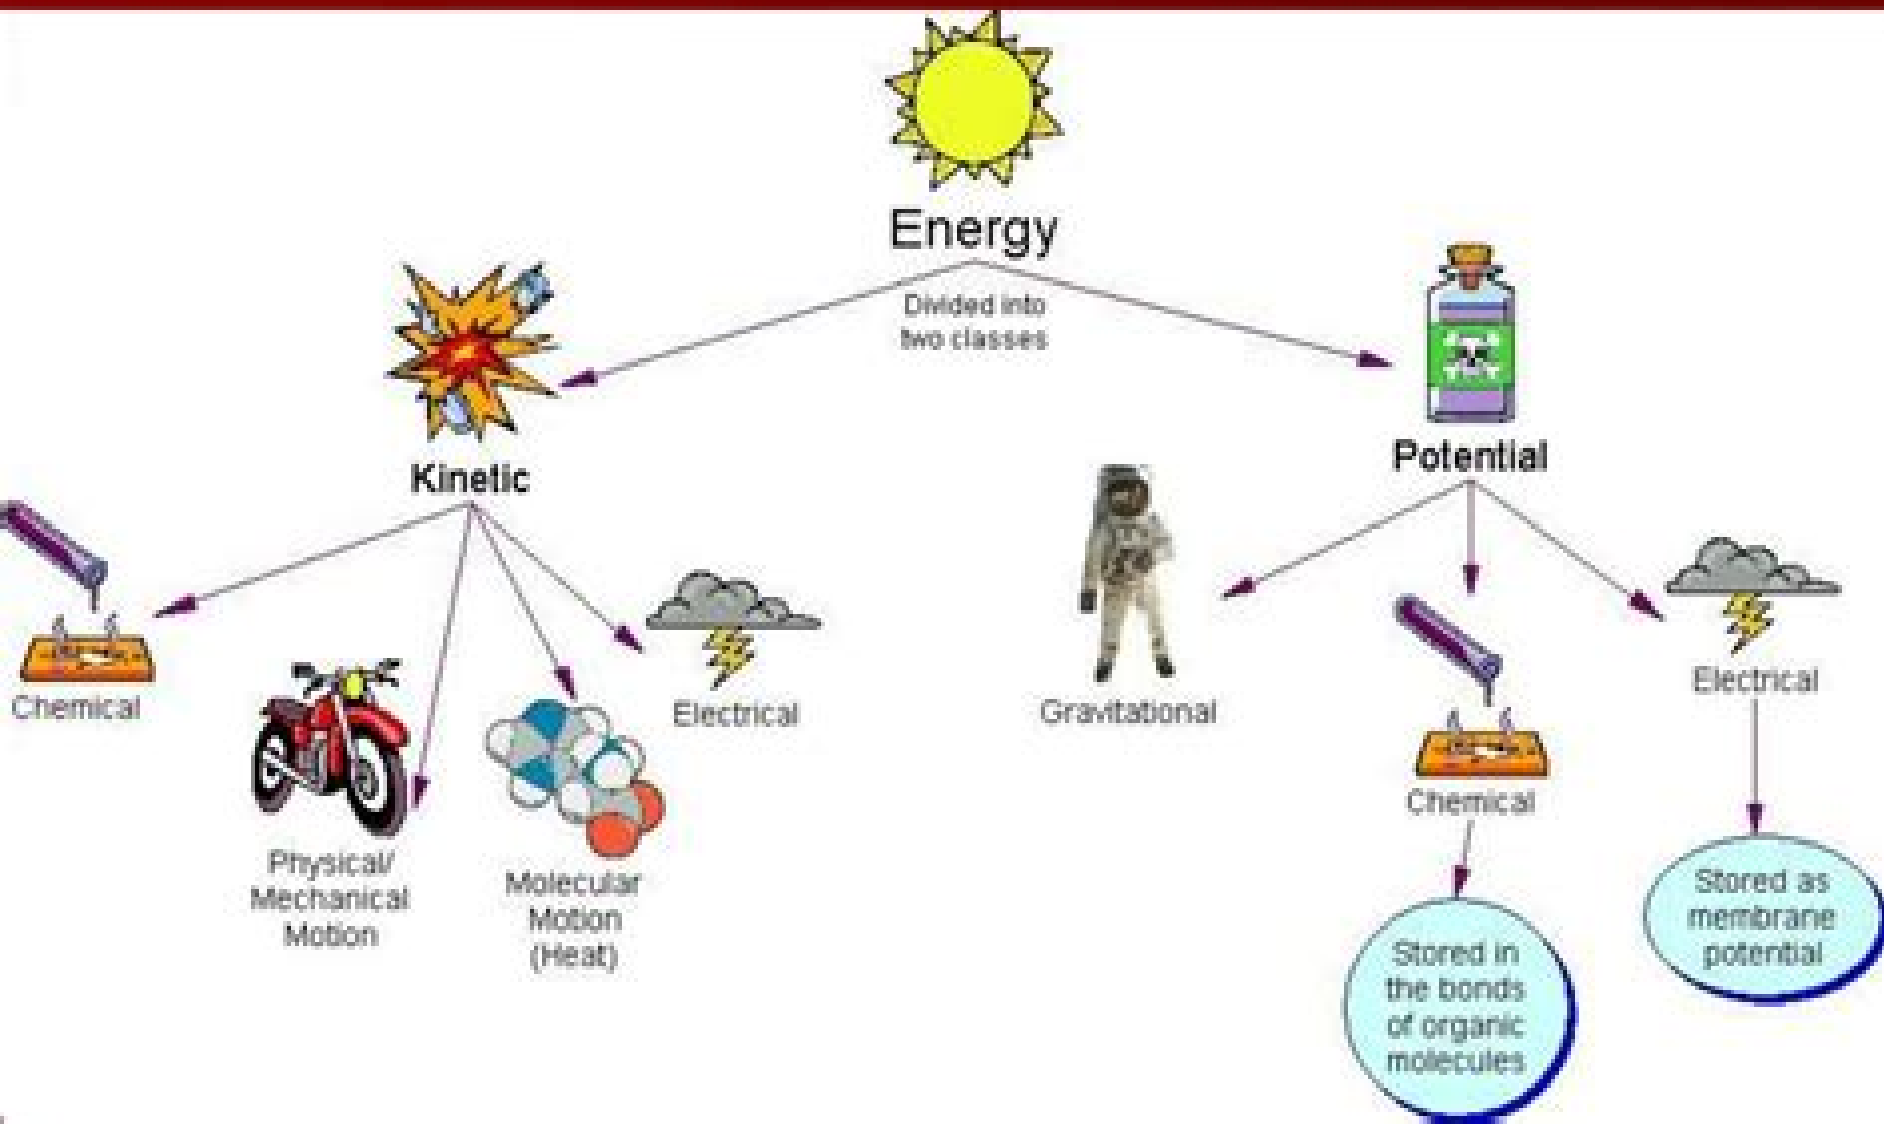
Energy

Divided into two classes

Kinetic

Potential

Chemical

Physical/ Mechanical Motion

Molecular Motion (Heat)

Electrical

Gravitational

Chemical

Electrical

Stored in the bonds of organic molecules

Stored as membrane potential